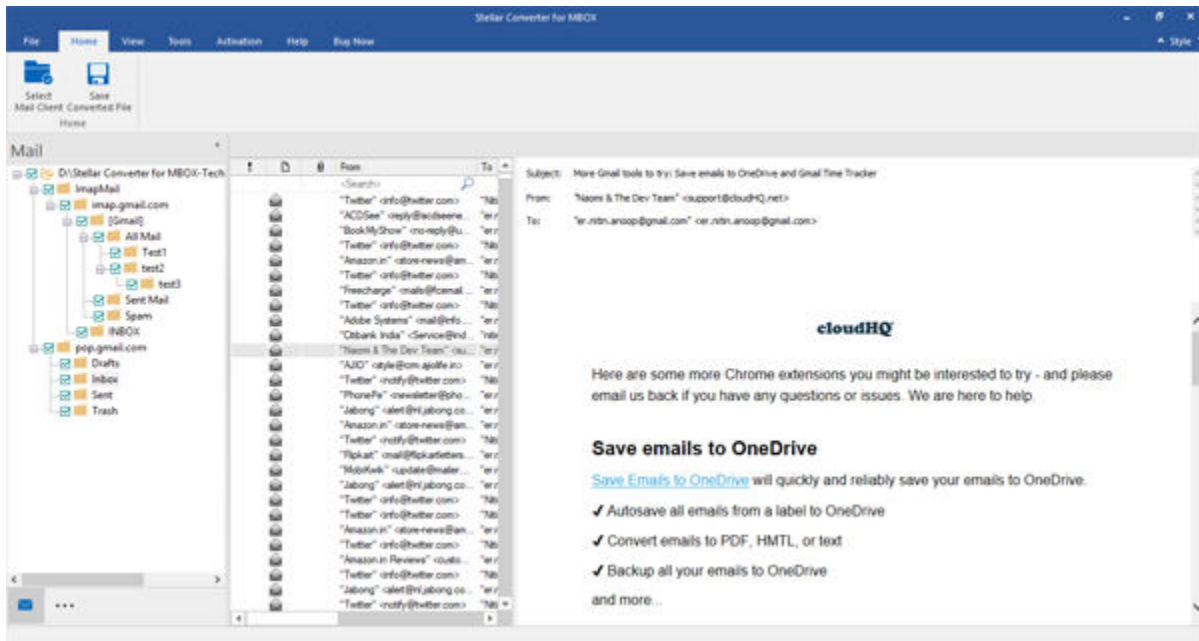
Stellar Converter for MBOX

File Home View Tools Activation Help Buy Now

^ Style

Select Mail Client

Save Converted File

Home

Mail

D:\Stellar Converter for MBOX-Tech
ImapMail
imap.gmail.com
[Gmail]
All Mail
Test1
test2
test3
Sent Mail
Spam
INBOX
pop.gmail.com
Drafts
Inbox
Sent
Trash

| ! | | | From | To |
|---|---|---|---|---|
| | | | <Search> | |
| | | | "Twitter" <info@twitter.com> | "Nit |
| | | | "ACDSee" <reply@acdseene... | "er.r |
| | | | "BookMyShow" <no-reply@u... | "er.r |
| | | | "Twitter" <info@twitter.com> | "Nit |
| | | | "Amazon.in" <store-news@am... | "er.r |
| | | | "Twitter" <info@twitter.com> | "Nit |
| | | | "Freecharge" <mails@fcemail... | "er.r |
| | | | "Twitter" <info@twitter.com> | "Nit |
| | | | "Adobe Systems" <mail@info... | "er.r |
| | | | "Citibank India" <Service@ind... | "nit |
| | | | "Naomi & The Dev Team" <su... | "er.r |
| | | | "AJIO" <style@cm.ajiolife.in> | "er.r |
| | | | "Twitter" <notify@twitter.com> | "Nit |
| | | | "PhonePe" <newsletter@pho... | "er.r |
| | | | "Jabong" <alert@nl.jabong.co... | "er.r |
| | | | "Amazon.in" <store-news@am... | "er.r |
| | | | "Twitter" <notify@twitter.com> | "Nit |
| | | | "Flipkart" <mail@flipkartletters... | "er.r |
| | | | "MobiKwik" <update@mailer... | "er.r |
| | | | "Jabong" <alert@nl.jabong.co... | "er.r |
| | | | "Twitter" <info@twitter.com> | "Nit |
| | | | "Twitter" <info@twitter.com> | "Nit |
| | | | "Amazon.in" <store-news@am... | "er.r |
| | | | "Twitter" <info@twitter.com> | "Nit |
| | | | "Amazon.in Reviews" <custo... | "er.r |
| | | | "Twitter" <info@twitter.com> | "Nit |
| | | | "Jabong" <alert@nl.jabong.co... | "er.r |
| | | | "Twitter" <notify@twitter.com> | "Nit |

Subject: More Gmail tools to try: Save emails to OneDrive and Gmail Time Tracker
From: "Naomi & The Dev Team" <support@cloudHQ.net>
To: "er.nitin.anoop@gmail.com" <er.nitin.anoop@gmail.com>

cloudHQ

Here are some more Chrome extensions you might be interested to try - and please email us back if you have any questions or issues. We are here to help.

Save emails to OneDrive

Save Emails to OneDrive will quickly and reliably save your emails to OneDrive.

✓ Autosave all emails from a label to OneDrive

✓ Convert emails to PDF, HMTL, or text

✓ Backup all your emails to OneDrive

and more...